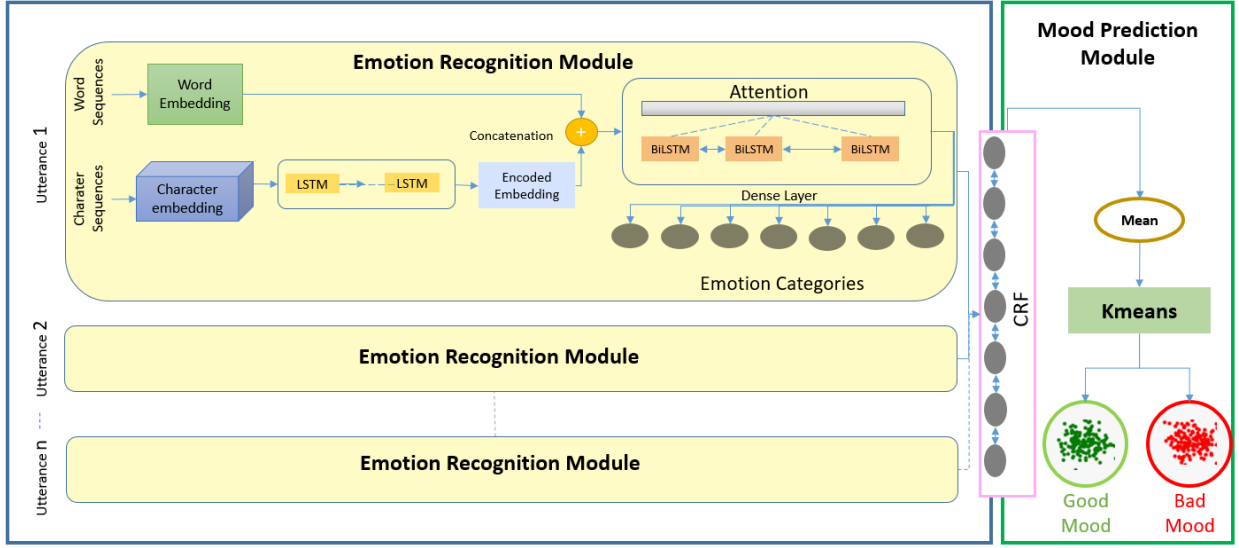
Emotion Recognition Module

Utterance 1

Word Sequences

Word Embedding

Charater Sequences

Character embedding

LSTM

LSTM

Encoded Embedding

Concatenation

+

Attention

BiLSTM

BiLSTM

BiLSTM

Dense Layer

Emotion Categories

Utterance 2

Emotion Recognition Module

Utterance n

Emotion Recognition Module

CRF

Mood Prediction Module

Mean

Kmeans

Good Mood

Bad Mood